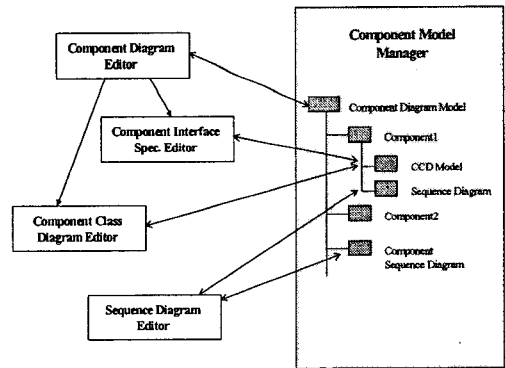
Component Diagram Editor

Component Interface Spec. Editor

Component Class Diagram Editor

Sequence Diagram Editor

Component Model Manager

Component Diagram Model

Component1

CCD Model

Sequence Diagram

Component2

Component Sequence Diagram